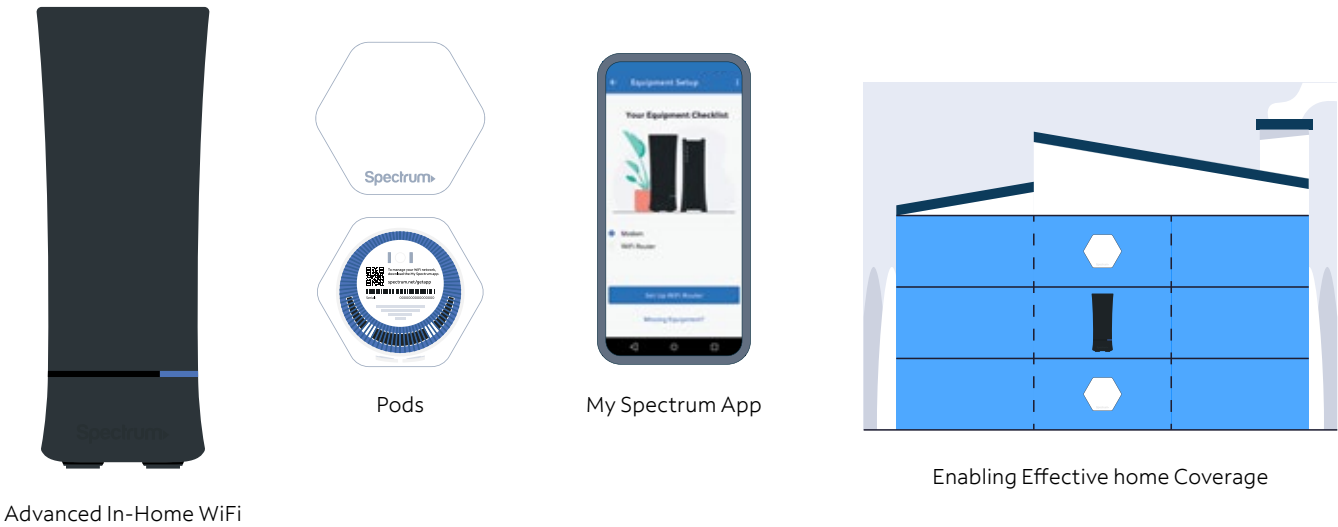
Spectrum

Advanced In-Home WiFi

Spectrum

To manage your WiFi network, download the My Spectrum app.

spectrum.net/getapp

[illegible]

Pods

Equipment Setup

Your Equipment Checklist

Modem

WiFi Router

Set Up WiFi Router

Missing Equipment?

My Spectrum App

Enabling Effective home Coverage